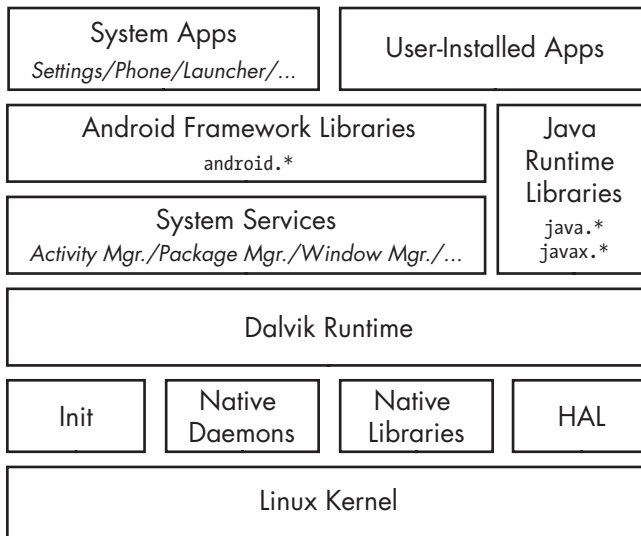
System Apps
Settings/Phone/Launcher/...

User-Installed Apps

Android Framework Libraries
android.*

Java Runtime Libraries
java.*
javax.*

System Services
Activity Mgr./Package Mgr./Window Mgr./...

Dalvik Runtime

Init

Native Daemons

Native Libraries

HAL

Linux Kernel